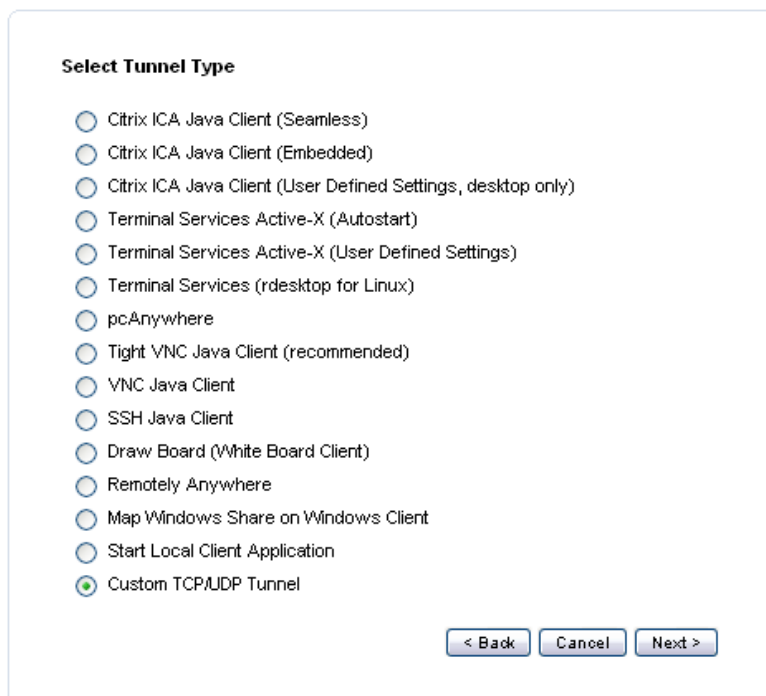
Select Tunnel Type

Citrix ICA Java Client (Seamless)
Citrix ICA Java Client (Embedded)
Citrix ICA Java Client (User Defined Settings, desktop only)
Terminal Services Active-X (Autostart)
Terminal Services Active-X (User Defined Settings)
Terminal Services (rdesktop for Linux)
pcAnywhere
Tight VNC Java Client (recommended)
VNC Java Client
SSH Java Client
Draw Board (White Board Client)
Remotely Anywhere
Map Windows Share on Windows Client
Start Local Client Application
Custom TCP/UDP Tunnel

< Back | Cancel | Next >